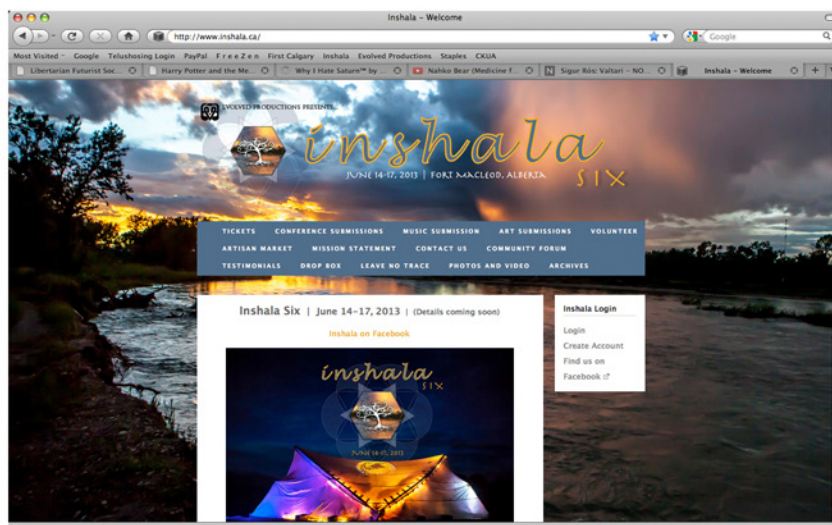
Inshala - Welcome

http://www.inshala.ca/

Google

Most Visited Google Telushosting Login PayPal FreeZen First Calgary Inshala Evolved Productions Staples CKUA

Libertarian Futurist Soc... Harry Potter and the Me... Why I Hate Saturn™ by ... Nahko Bear (Medicine f... Sigur Rós: Valtari – NO... Inshala – Welcome

EVOLVED PRODUCTIONS PRESENTS...

inshala

SIX

JUNE 14-17, 2013 | FORT MACLEOD, ALBERTA

TICKETS CONFERENCE SUBMISSIONS MUSIC SUBMISSION ART SUBMISSIONS VOLUNTEER ARTISAN MARKET MISSION STATEMENT CONTACT US COMMUNITY FORUM TESTIMONIALS DROP BOX LEAVE NO TRACE PHOTOS AND VIDEO ARCHIVES

Inshala Six | June 14–17, 2013 | (Details coming soon)

Inshala on Facebook

inshala
SIX
JUNE 14-17, 2013

Inshala Login

Login
Create Account
Find us on Facebook